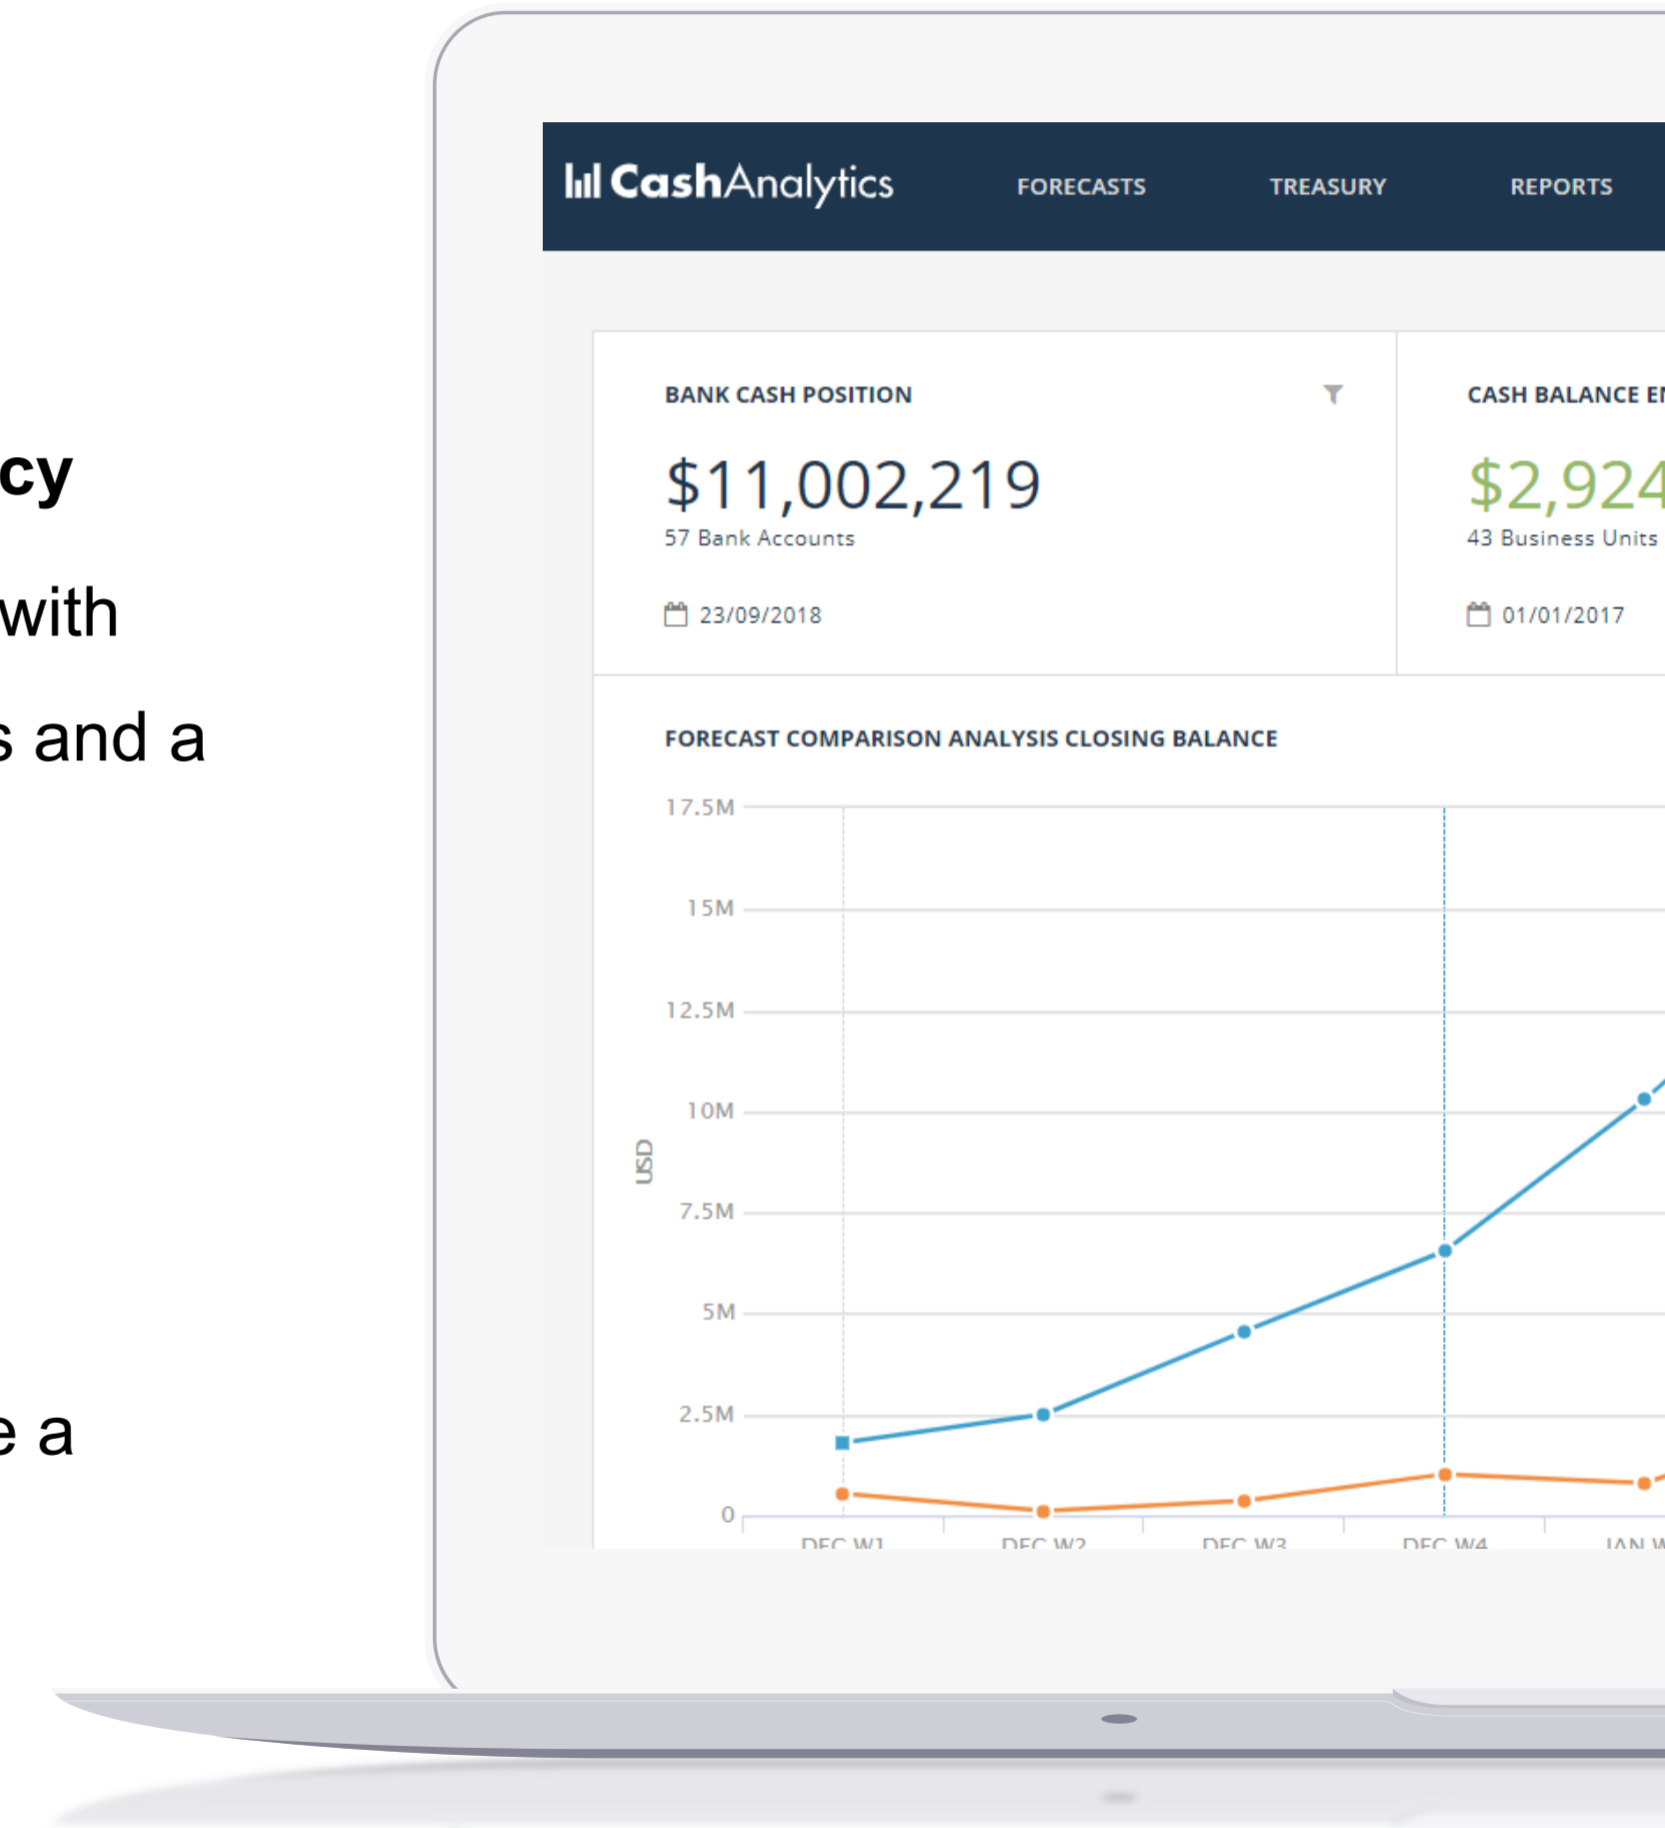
cy

with

s and a

e a

CashAnalytics FORECASTS TREASURY REPORTS

BANK CASH POSITION

$11,002,219

57 Bank Accounts

23/09/2018

CASH BALANCE E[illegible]

$2,924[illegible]

43 Business Units

01/01/2017

FORECAST COMPARISON ANALYSIS CLOSING BALANCE

17.5M
15M
12.5M
10M
7.5M
5M
2.5M
0

USD

DEC W1 DEC W2 DEC W3 DEC W4 JAN W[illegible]